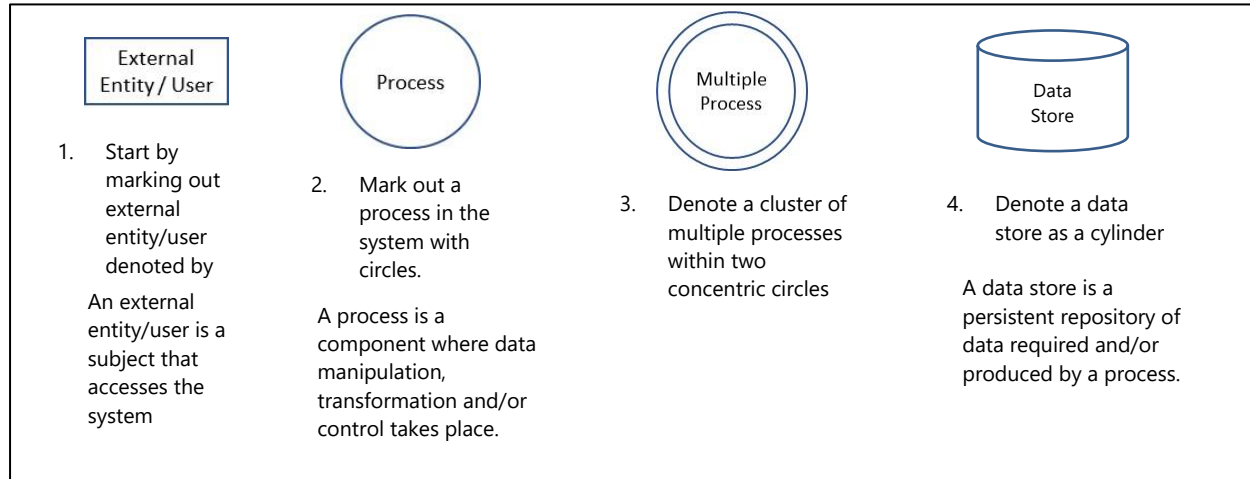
External Entity / User

1. Start by marking out external entity/user denoted by

An external entity/user is a subject that accesses the system

Process

2. Mark out a process in the system with circles.

A process is a component where data manipulation, transformation and/or control takes place.

Multiple Process

3. Denote a cluster of multiple processes within two concentric circles

Data Store

4. Denote a data store as a cylinder

A data store is a persistent repository of data required and/or produced by a process.